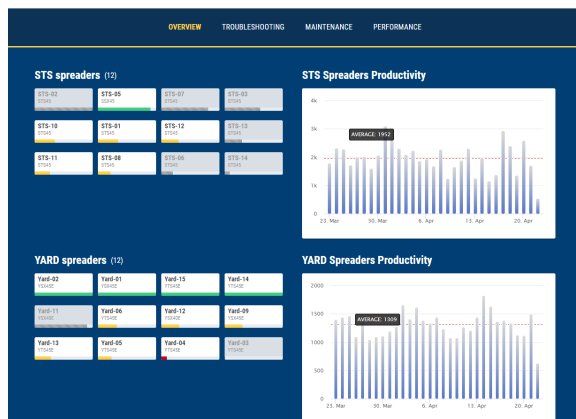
OVERVIEW TROUBLESHOOTING MAINTENANCE PERFORMANCE

STS spreaders (12)

STS-02
STS45

STS-05
STS45

STS-07
STS45

STS-03
STS45

STS-10
STS45

STS-01
STS45

STS-12
STS45

STS-13
STS45

STS-11
STS45

STS-08
STS45

STS-06
STS45

STS-14
STS45

STS Spreaders Productivity

4k
3k
2k
1k
0

AVERAGE: 1952

23. Mar 30. Mar 6. Apr 13. Apr 20. Apr

YARD spreaders (12)

Yard-02
YSX45E

Yard-01
YSX45E

Yard-15
YTS45E

Yard-14
YTS45E

Yard-11
YSX45E

Yard-06
YTS45E

Yard-12
YSX45E

Yard-09
YTS45E

Yard-13
YTS45E

Yard-05
YTS45E

Yard-04
YTS45E

Yard-03
YTS45E

YARD Spreaders Productivity

2000
1500
1000
500
0

AVERAGE: 1309

23. Mar 30. Mar 6. Apr 13. Apr 20. Apr